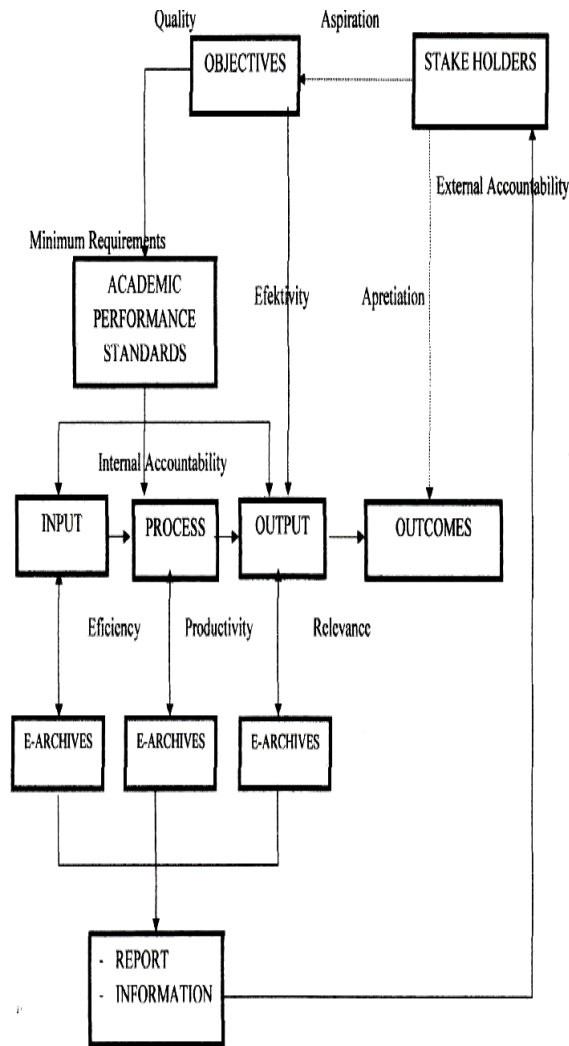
Quality
Aspiration
OBJECTIVES
STAKE HOLDERS
External Accountability
Minimum Requirements
ACADEMIC PERFORMANCE STANDARDS
Efektivity
Apretiation
Internal Accountability
INPUT
PROCESS
OUTPUT
OUTCOMES
Eficiency
Productivity
Relevance
E-ARCHIVES
E-ARCHIVES
E-ARCHIVES
- REPORT
- INFORMATION